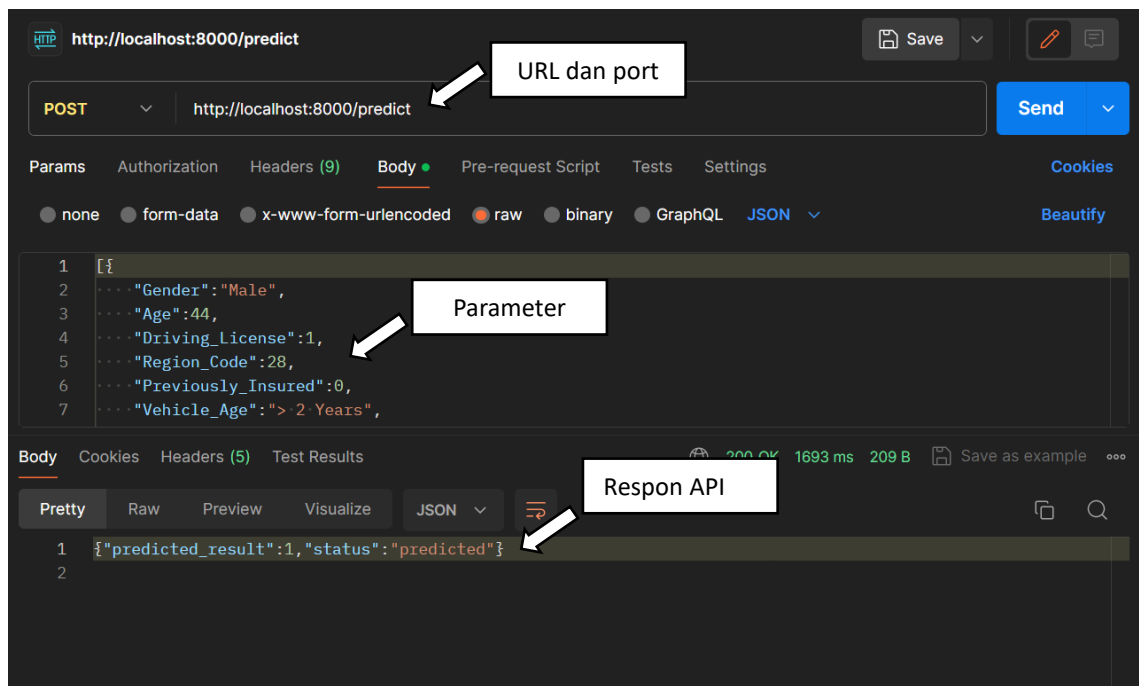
HTTP http://localhost:8000/predict

Save

URL dan port

POST http://localhost:8000/predict

Send

Params Authorization Headers (9) Body Pre-request Script Tests Settings Cookies

none form-data x-www-form-urlencoded raw binary GraphQL JSON Beautify

1 [{
2 "Gender":"Male",
3 "Age":44,
4 "Driving_License":1,
5 "Region_Code":28,
6 "Previously_Insured":0,
7 "Vehicle_Age":"> 2 Years",

Parameter

Body Cookies Headers (5) Test Results 200 OK 1693 ms 209 B Save as example

Pretty Raw Preview Visualize JSON

Respon API

1 {"predicted_result":1,"status":"predicted"}
2